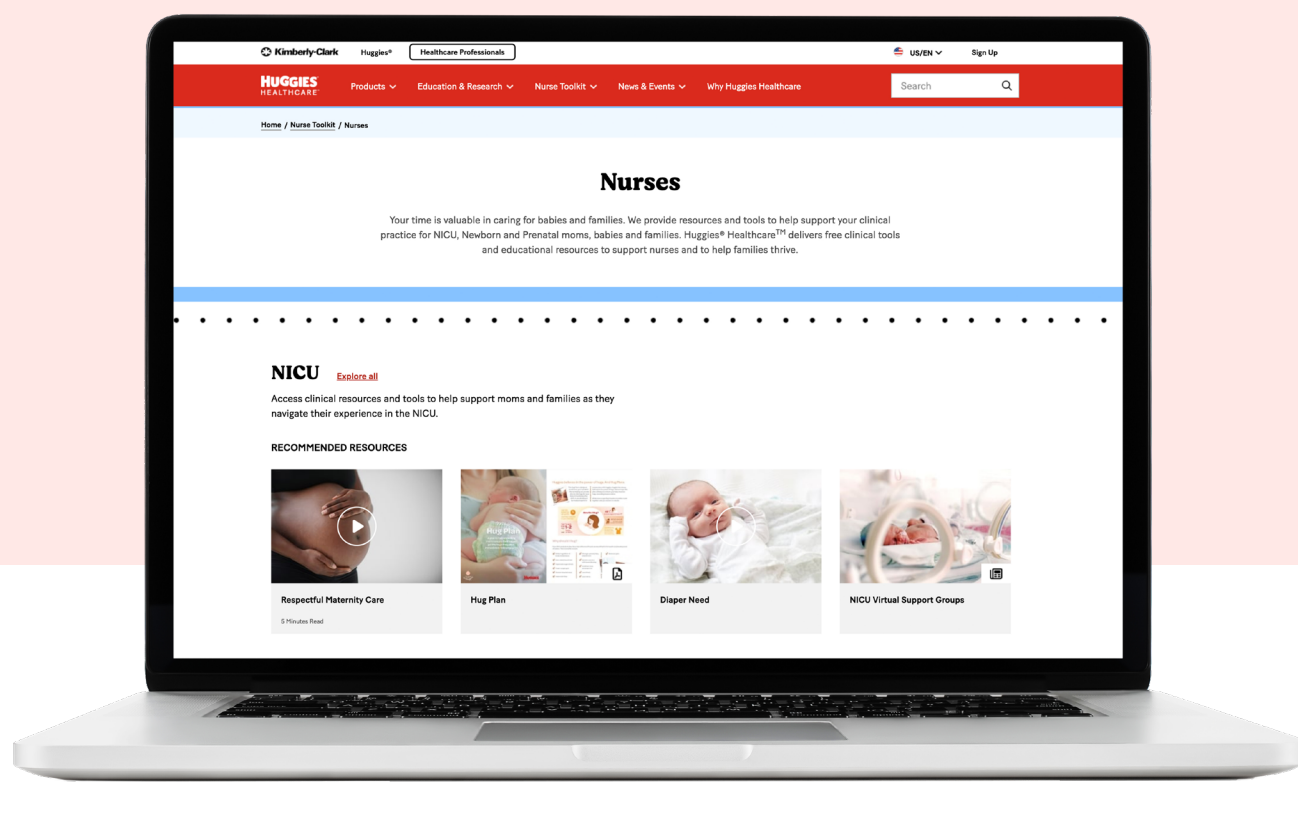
Kimberly-Clark Huggies® Healthcare Professionals US/EN Sign Up

HUGGIES HEALTHCARE Products Education & Research Nurse Toolkit News & Events Why Huggies Healthcare Search

Home / Nurse Toolkit / Nurses

Nurses

Your time is valuable in caring for babies and families. We provide resources and tools to help support your clinical practice for NICU, Newborn and Prenatal moms, babies and families. Huggies® Healthcare$^{TM}$ delivers free clinical tools and educational resources to support nurses and to help families thrive.

NICU Explore all

Access clinical resources and tools to help support moms and families as they navigate their experience in the NICU.

RECOMMENDED RESOURCES

Hug Plan

Respectful Maternity Care
5 Minutes Read

Hug Plan

Diaper Need

NICU Virtual Support Groups